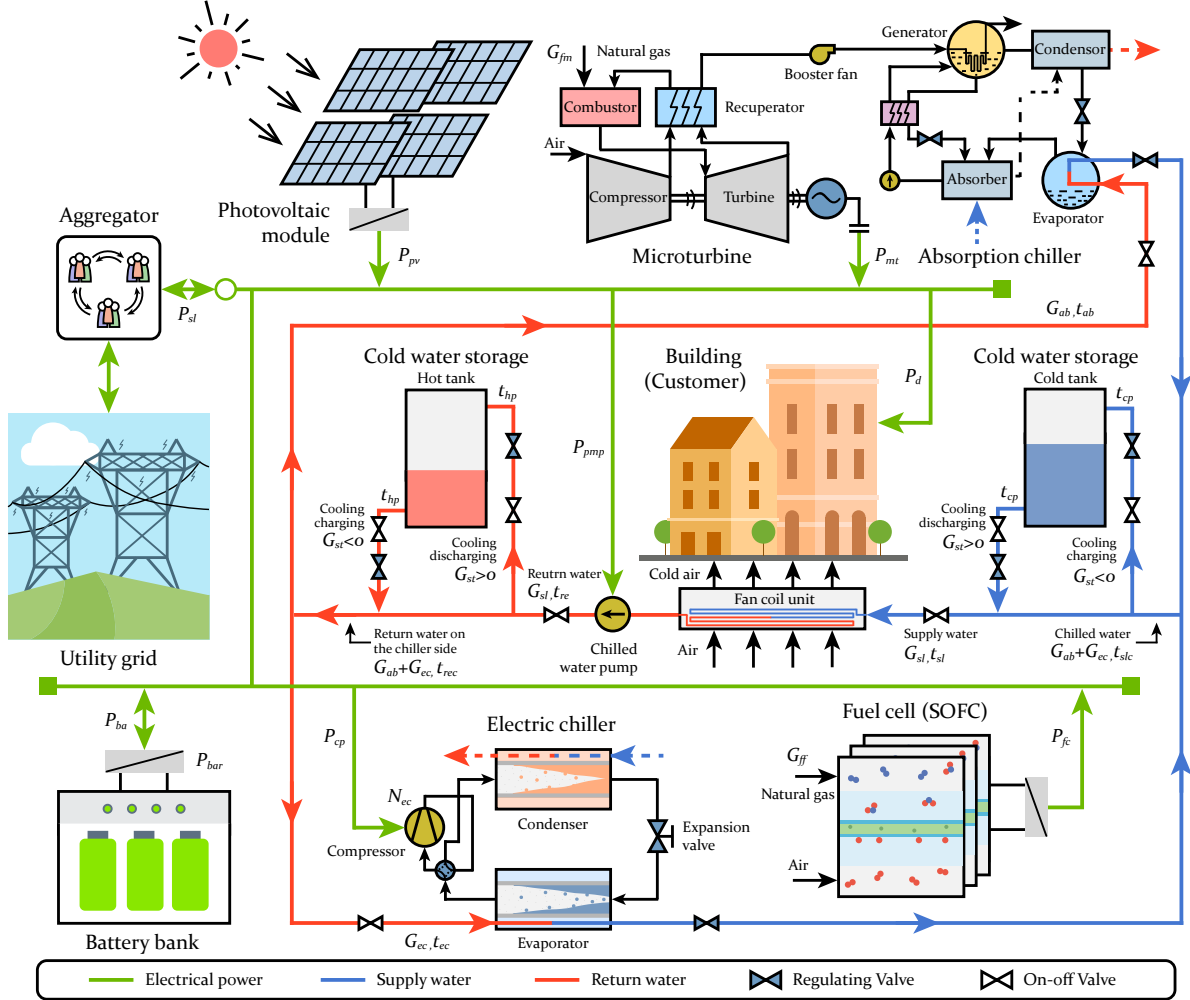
Photovoltaic module

$G_{fm}$ Natural gas

Combustor

Recuperator

Booster fan

Generator

Condensor

Air

Compressor

Turbine

Absorber

Evaporator

Microturbine

Absorption chiller

Aggregator

$P_{pv}$

$P_{mt}$

$P_{sl}$

$G_{ab}, t_{ab}$

Cold water storage

Hot tank

$t_{hp}$

Building (Customer)

$P_d$

Cold water storage

Cold tank

$t_{cp}$

$P_{pmp}$

$t_{hp}$

Cooling charging $G_{st}<o$

Cooling discharging $G_{st}>o$

$t_{cp}$

Cooling discharging $G_{st}>o$

Cooling charging $G_{st}<o$

Reutrn water $G_{sl}, t_{re}$

Cold air

Fan coil unit

Chilled water pump

Air

Return water on the chiller side $G_{ab}+G_{ec}, t_{rec}$

Supply water $G_{sl}, t_{sl}$

Chilled water $G_{ab}+G_{ec}, t_{slc}$

Utility grid

$P_{ba}$

$P_{bar}$

$P_{cp}$

Electric chiller

$N_{ec}$

Compressor

Condenser

Expansion valve

Evaporator

Fuel cell (SOFC)

$P_{fc}$

$G_{ff}$

Natural gas

Air

Battery bank

$G_{ec}, t_{ec}$

Electrical power

Supply water

Return water

Regulating Valve

On-off Valve